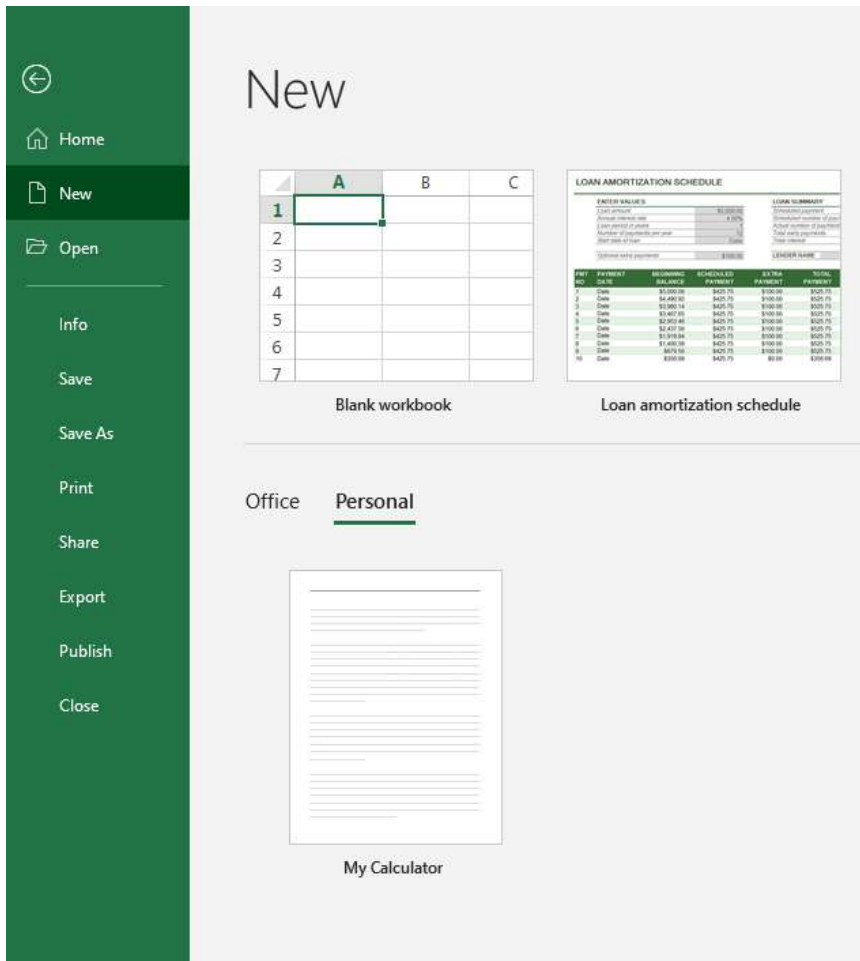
Home

New

Open

Info

Save

Save As

Print

Share

Export

Publish

Close

New

| | A | B | C |
|---|---|---|---|
| 1 | | | |
| 2 | | | |
| 3 | | | |
| 4 | | | |
| 5 | | | |
| 6 | | | |
| 7 | | | |

Blank workbook

LOAN AMORTIZATION SCHEDULE

ENTER VALUES

LOAN SUMMARY

LENDER NAME

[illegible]

Loan amortization schedule

Office Personal

My Calculator